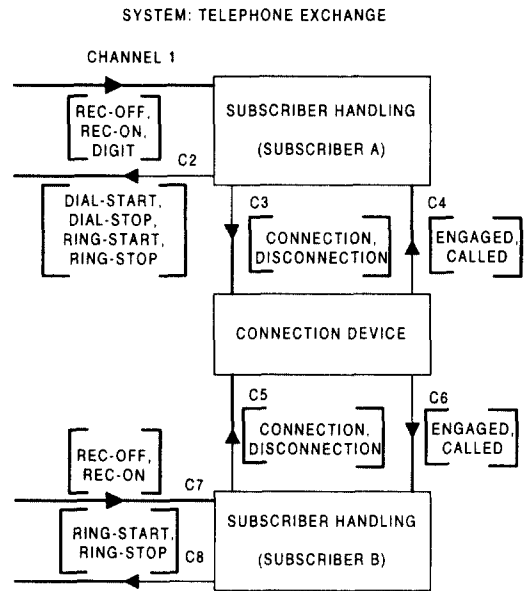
SYSTEM: TELEPHONE EXCHANGE

CHANNEL 1

REC-OFF, REC-ON, DIGIT

SUBSCRIBER HANDLING

(SUBSCRIBER A)

C2

DIAL-START, DIAL-STOP, RING-START, RING-STOP

C3

CONNECTION, DISCONNECTION

C4

ENGAGED, CALLED

CONNECTION DEVICE

C5

CONNECTION, DISCONNECTION

C6

ENGAGED, CALLED

REC-OFF, REC-ON

C7

RING-START, RING-STOP

C8

SUBSCRIBER HANDLING

(SUBSCRIBER B)